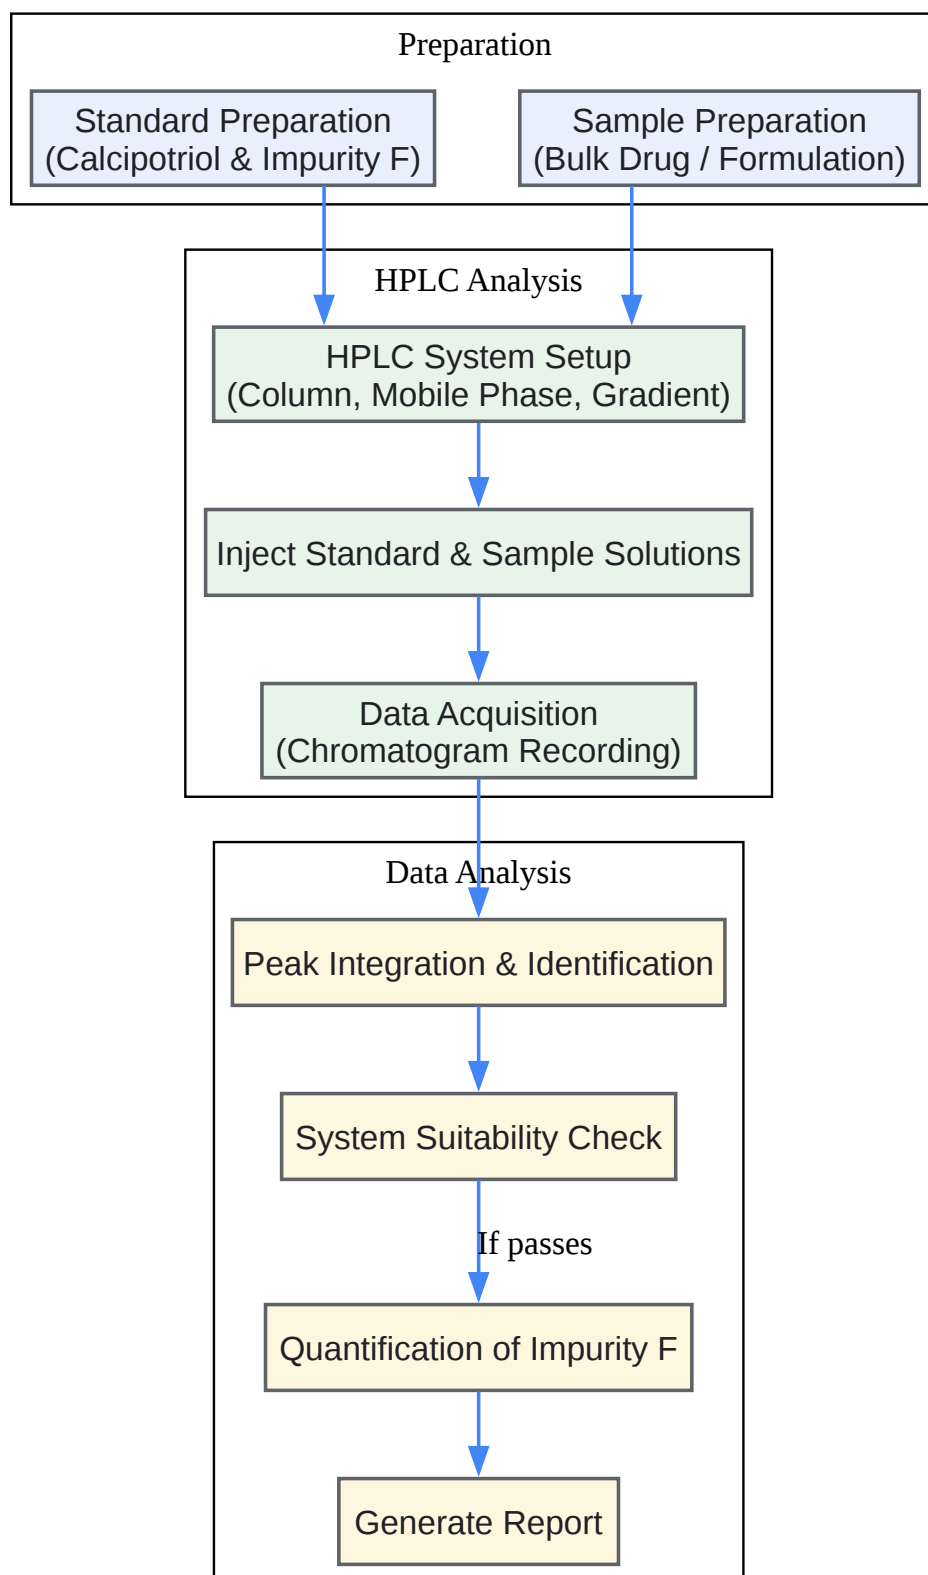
Preparation

Standard Preparation
(Calcipotriol & Impurity F)

Sample Preparation
(Bulk Drug / Formulation)

HPLC Analysis

HPLC System Setup
(Column, Mobile Phase, Gradient)

Inject Standard & Sample Solutions

Data Acquisition
(Chromatogram Recording)

Data Analysis

Peak Integration & Identification

System Suitability Check

If passes

Quantification of Impurity F

Generate Report